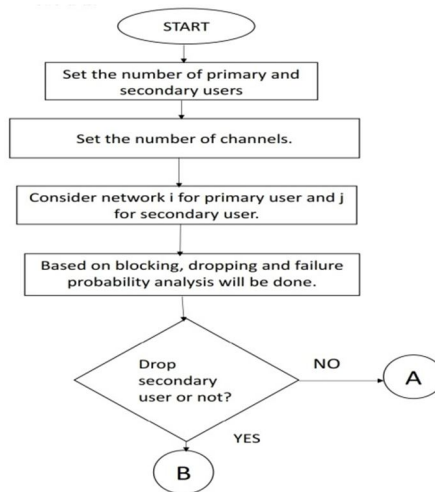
START

Set the number of primary and secondary users

Set the number of channels.

Consider network i for primary user and j for secondary user.

Based on blocking, dropping and failure probability analysis will be done.

Drop secondary user or not?

NO

A

YES

B